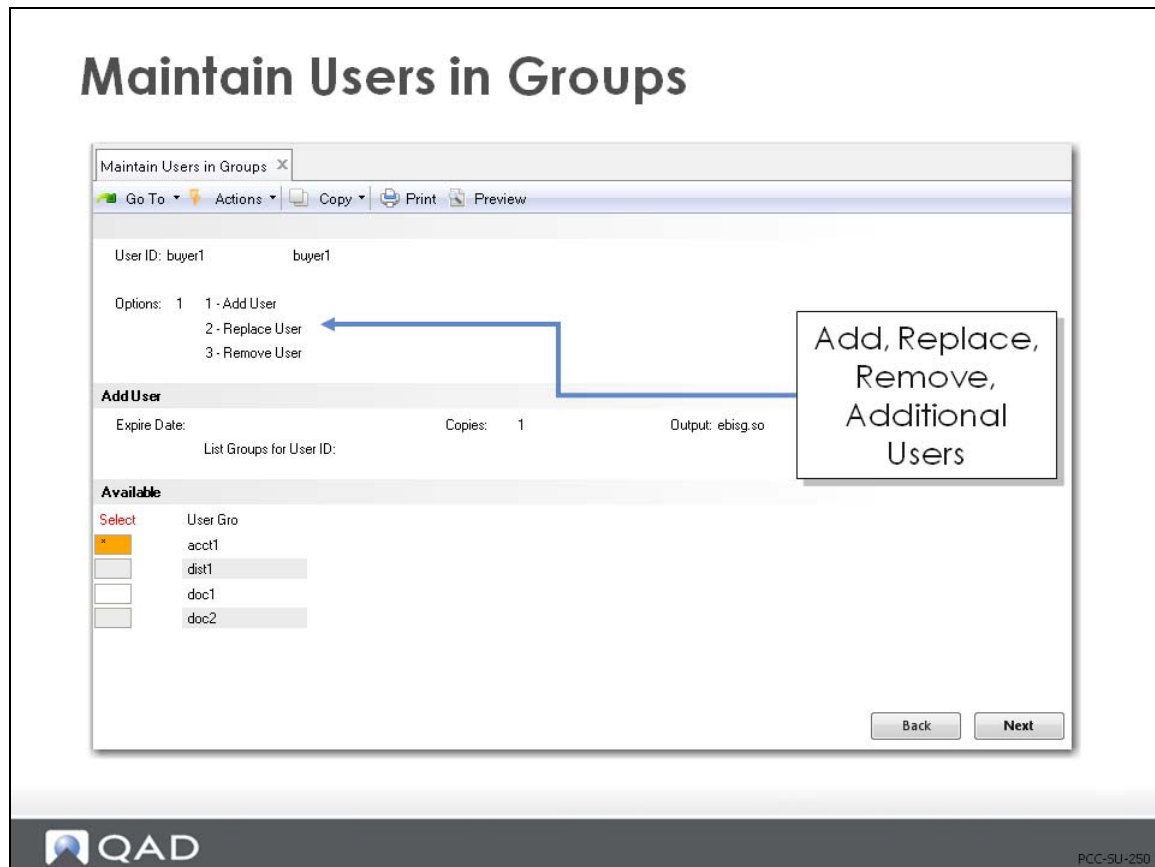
Maintain Users in Groups

Maintain Users in Groups ✕

Go To ▾ Actions ▾ Copy ▾ Print Preview

User ID: buyer1 buyer1

Options: 1 1 - Add User
2 - Replace User
3 - Remove User

Add User

Expire Date: Copies: 1 Output: ebisg.so

List Groups for User ID:

Available

| Select | User Gro |
|---|---|
| * | acct1 |
| | dist1 |
| | doc1 |
| | doc2 |

Back Next

Add, Replace, Remove, Additional Users

QAD

PCC-SU-250